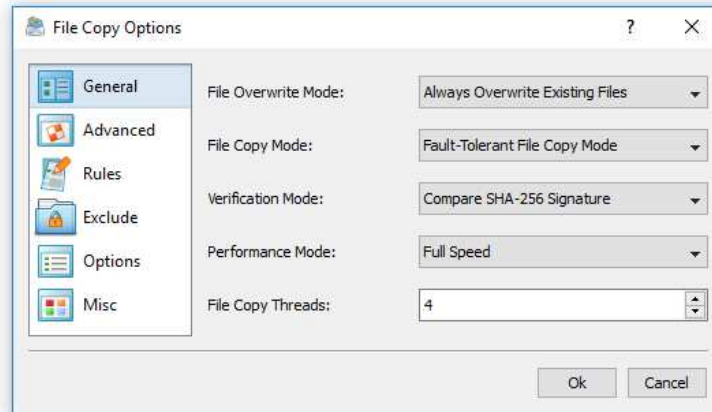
File Copy Options

?

X

General

Advanced

Rules

Exclude

Options

Misc

File Overwrite Mode:

Always Overwrite Existing Files

File Copy Mode:

Fault-Tolerant File Copy Mode

Verification Mode:

Compare SHA-256 Signature

Performance Mode:

Full Speed

File Copy Threads:

4

Ok

Cancel